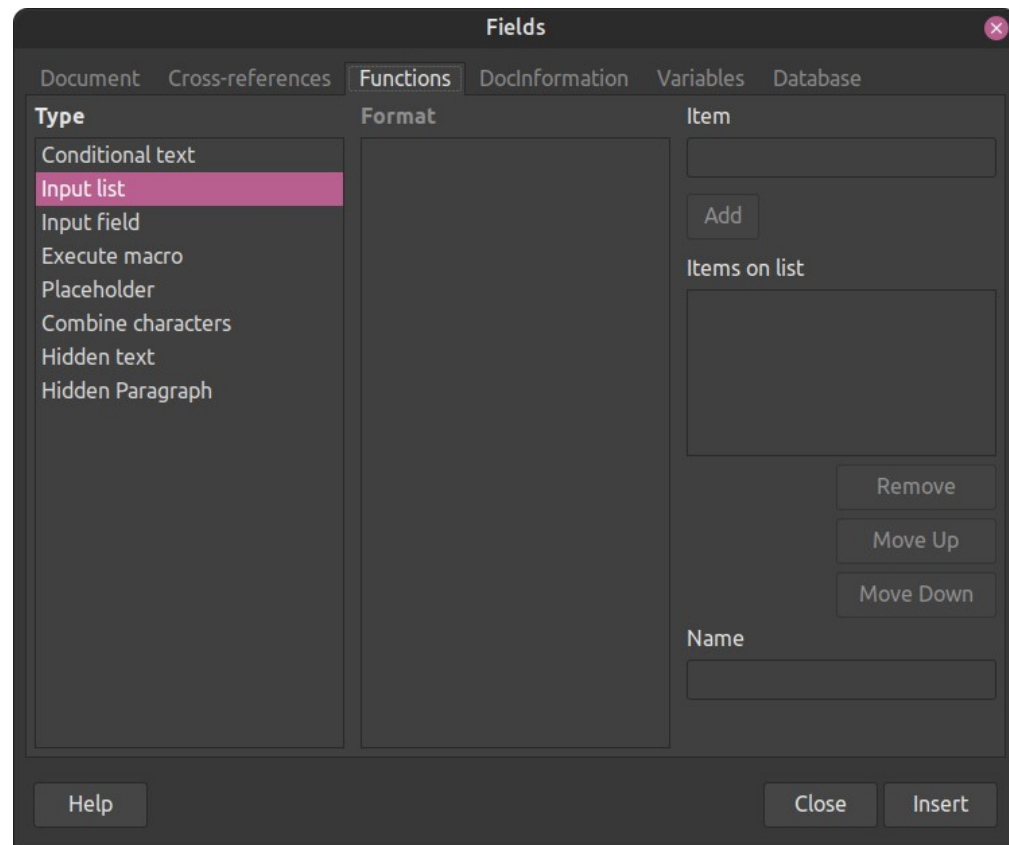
Fields

Document Cross-references Functions DocInformation Variables Database

Type
Conditional text
Input list
Input field
Execute macro
Placeholder
Combine characters
Hidden text
Hidden Paragraph

Format

Item

Add

Items on list

Remove
Move Up
Move Down

Name

Help

Close Insert